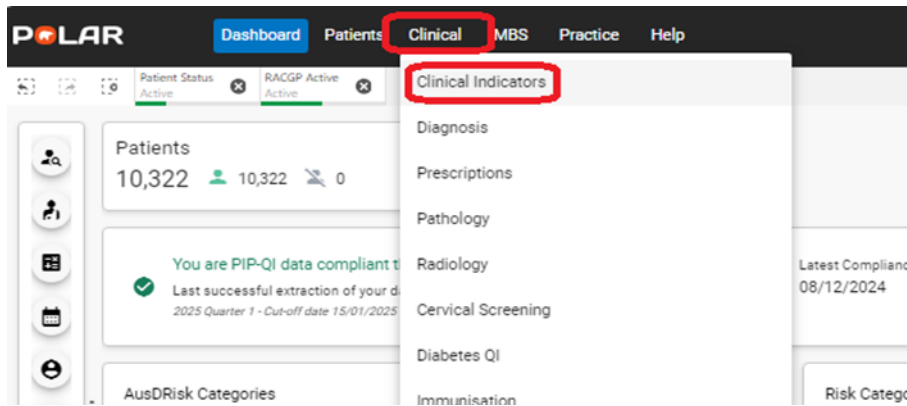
POLAR

Dashboard Patients Clinical MBS Practice Help

Patient Status Active

RACGP Active Active

Clinical Indicators

Diagnosis

Prescriptions

Pathology

Radiology

Cervical Screening

Diabetes QI

Immunisation

Patients
10,322 10,322 0

You are PIP-QI data compliant t
Last successful extraction of your d
2025 Quarter 1 - Cut-off date 15/01/2025

Latest Complianc
08/12/2024

AusDRisk Categories

Risk Catego